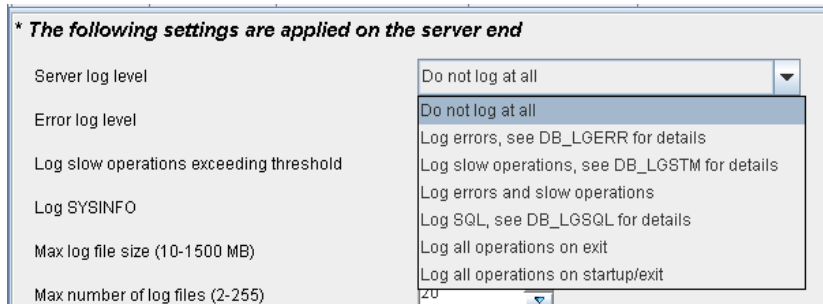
* The following settings are applied on the server end

Server log level

Do not log at all

Do not log at all
Log errors, see DB_LGERR for details
Log slow operations, see DB_LGSTM for details
Log errors and slow operations
Log SQL, see DB_LGSQL for details
Log all operations on exit
Log all operations on startup/exit

Error log level

Log slow operations exceeding threshold

Log SYSINFO

Max log file size (10-1500 MB)

Max number of log files (2-255)

20